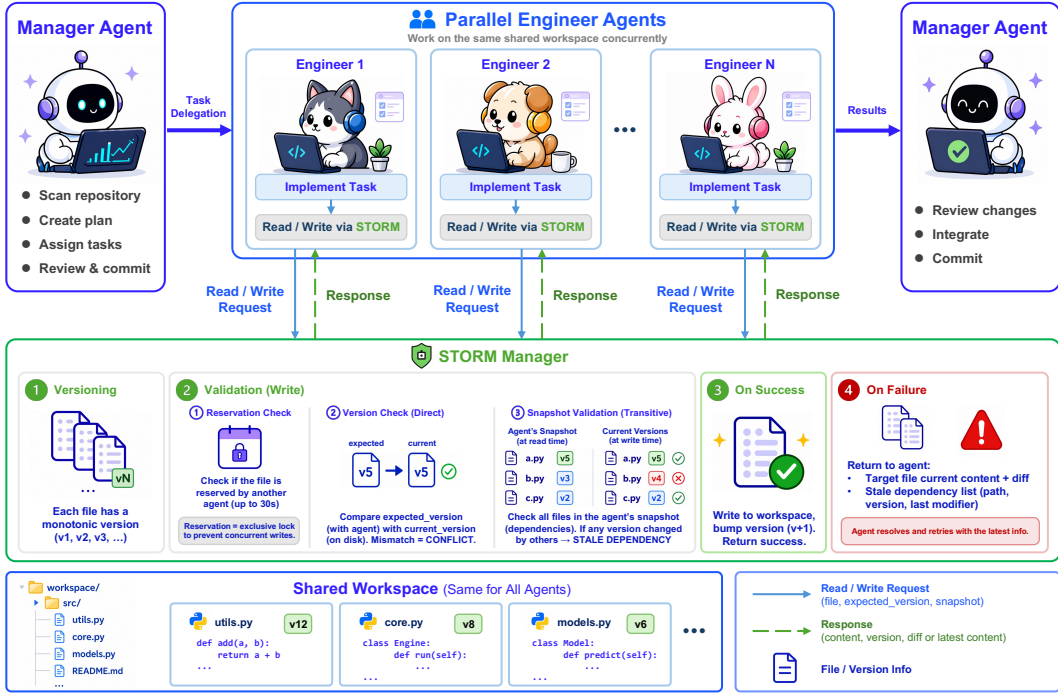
Manager Agent

Scan repository
Create plan
Assign tasks
Review & commit

Task Delegation

Parallel Engineer Agents
Work on the same shared workspace concurrently

Engineer 1
Implement Task
Read / Write via STORM

Engineer 2
Implement Task
Read / Write via STORM

...

Engineer N
Implement Task
Read / Write via STORM

Results

Manager Agent

Review changes
Integrate
Commit

Read / Write Request
Response
Read / Write Request
Response
Read / Write Request
Response

STORM Manager

1 Versioning
vN
...
Each file has a monotonic version (v1, v2, v3, ...)

2 Validation (Write)

1 Reservation Check
Check if the file is reserved by another agent (up to 30s)
Reservation = exclusive lock to prevent concurrent writes.

2 Version Check (Direct)
expected current
v5 v5
Compare expected_version (with agent) with current_version (on disk). Mismatch = CONFLICT.

3 Snapshot Validation (Transitive)
Agent's Snapshot (at read time)
a.py v5
b.py v5
c.py v2
Current Versions (at write time)
a.py v5
b.py v4
c.py v2
Check all files in the agent's snapshot (dependencies). If any version changed by others → STALE DEPENDENCY

3 On Success
Write to workspace, bump version (v+1). Return success.

4 On Failure
Return to agent:
Target file current content + diff
Stale dependency list (path, version, last modifier)
Agent resolves and retries with the latest info.

workspace/
src/
utils.py
core.py
models.py
README.md
...

Shared Workspace (Same for All Agents)

utils.py v12
def add(a, b):
    return a + b
...

core.py v8
class Engine:
    def run(self):
        ...
...

models.py v6
class Model:
    def predict(self):
        ...
...

...

Read / Write Request
(file, expected_version, snapshot)
Response
(content, version, diff or latest content)
File / Version Info